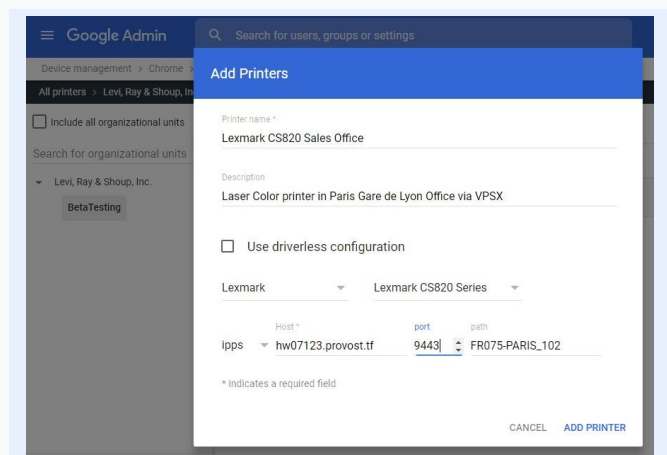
Google Admin

Search for users, groups or settings

Device management > Chrome >

All printers > Levi, Ray & Shoup, In

Include all organizational units

Search for organizational units

Levi, Ray & Shoup, Inc.

BetaTesting

Add Printers

Printer name *

Lexmark CS820 Sales Office

Description

Laser Color printer in Paris Gare de Lyon Office via VPSX

Use driverless configuration

Lexmark

Lexmark CS820 Series

Host *

port

path

ipps

hw07123.provost.tf

9443

FR075-PARIS_102

* indicates a required field

CANCEL

ADD PRINTER